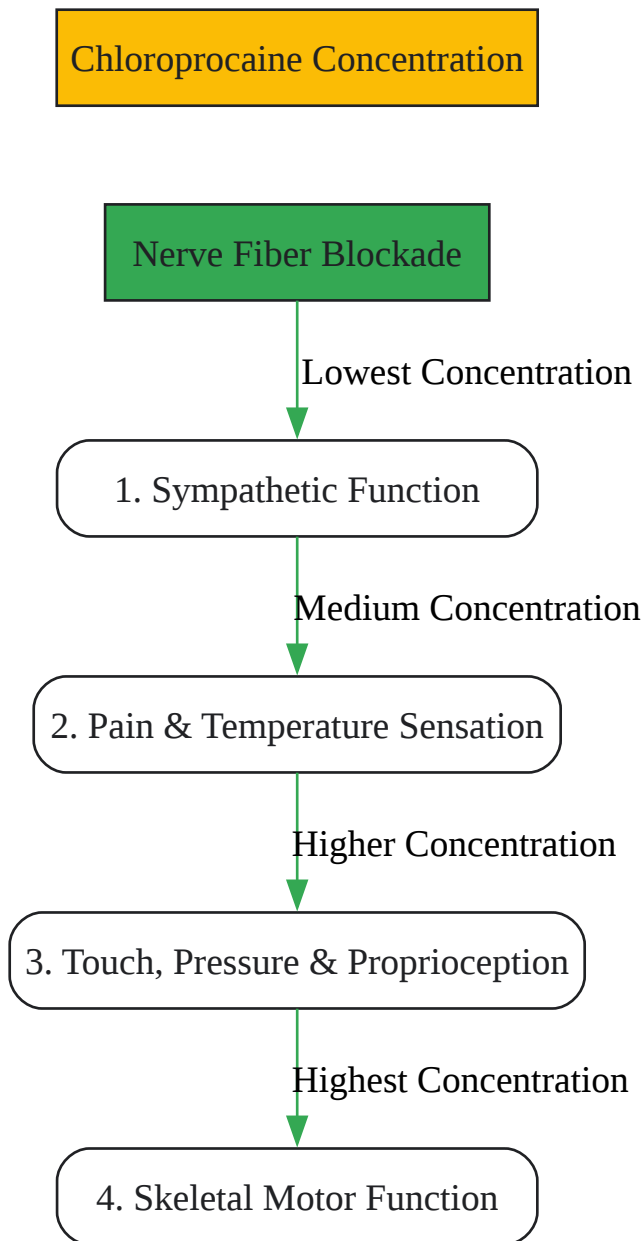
Chloroprocaine Concentration

Nerve Fiber Blockade

Lowest Concentration

1. Sympathetic Function

Medium Concentration

2. Pain & Temperature Sensation

Higher Concentration

3. Touch, Pressure & Proprioception

Highest Concentration

4. Skeletal Motor Function